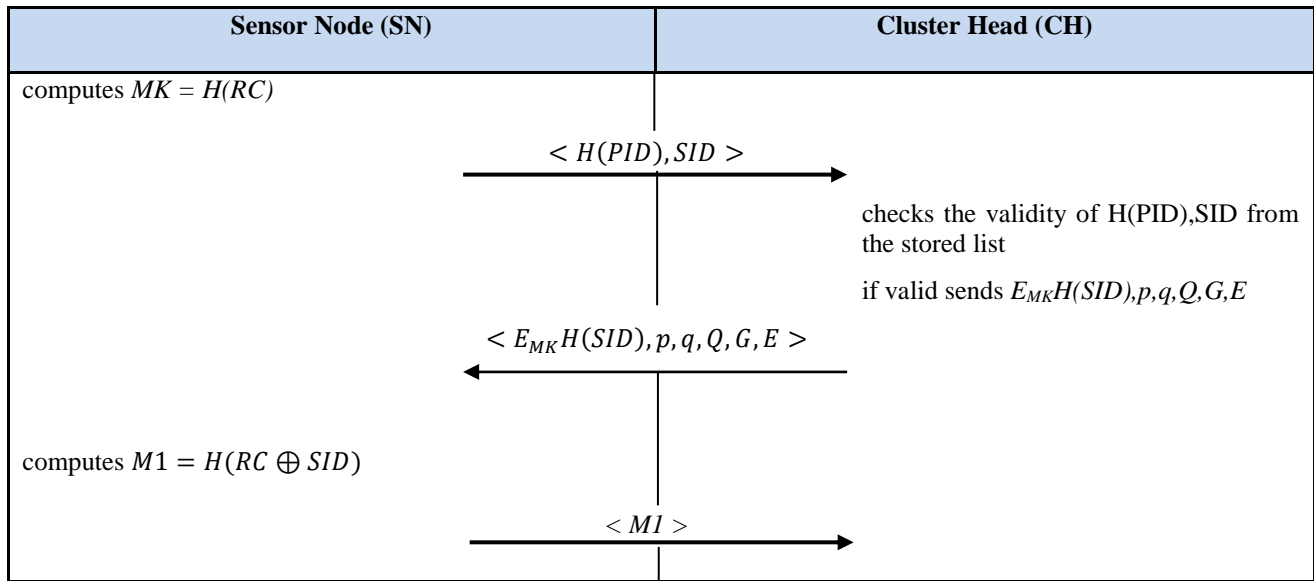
| Sensor Node (SN) | Cluster Head (CH) |
|---|---|

computes $MK = H(RC)$

$< H(PID), SID >$

checks the validity of H(PID),SID from the stored list

if valid sends $E_{MK}H(SID),p,q,Q,G,E$

$< E_{MK}H(SID), p, q, Q, G, E >$

computes $M1 = H(RC \oplus SID)$

$< M1 >$